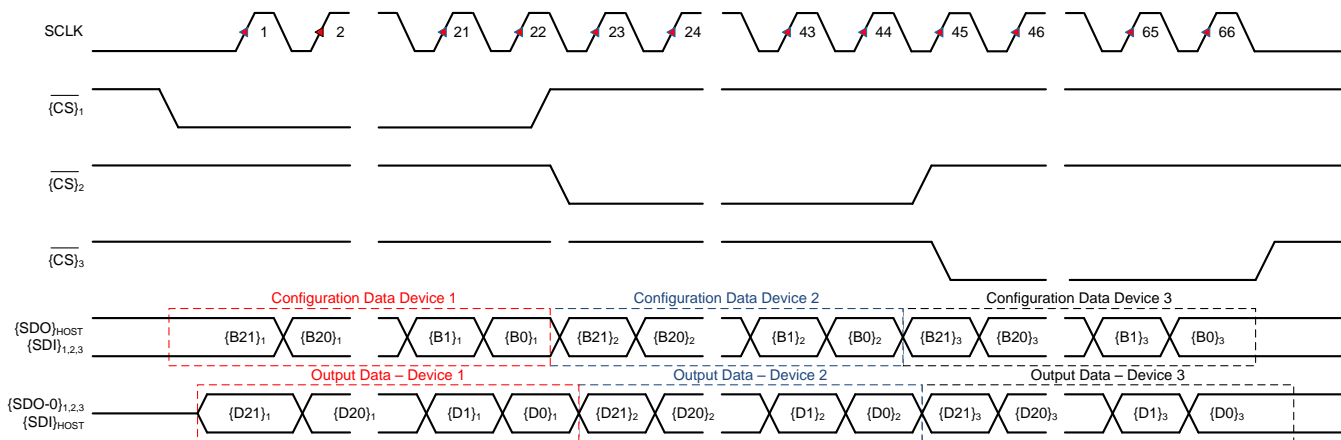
SCLK
1 2 21 22 23 24 43 44 45 46 65 66

$\overline{\{CS\}}_1$

$\overline{\{CS\}}_2$

$\overline{\{CS\}}_3$

Configuration Data Device 1
Configuration Data Device 2
Configuration Data Device 3

$\{SDO\}_{HOST}$
$\{SDI\}_{1,2,3}$

$\{B21\}_1$ $\{B20\}_1$ $\{B1\}_1$ $\{B0\}_1$ $\{B21\}_2$ $\{B20\}_2$ $\{B1\}_2$ $\{B0\}_2$ $\{B21\}_3$ $\{B20\}_3$ $\{B1\}_3$ $\{B0\}_3$

Output Data – Device 1
Output Data – Device 2
Output Data – Device 3

$\{SDO\text{-}0\}_{1,2,3}$
$\{SDI\}_{HOST}$

$\{D21\}_1$ $\{D20\}_1$ $\{D1\}_1$ $\{D0\}_1$ $\{D21\}_2$ $\{D20\}_2$ $\{D1\}_2$ $\{D0\}_2$ $\{D21\}_3$ $\{D20\}_3$ $\{D1\}_3$ $\{D0\}_3$